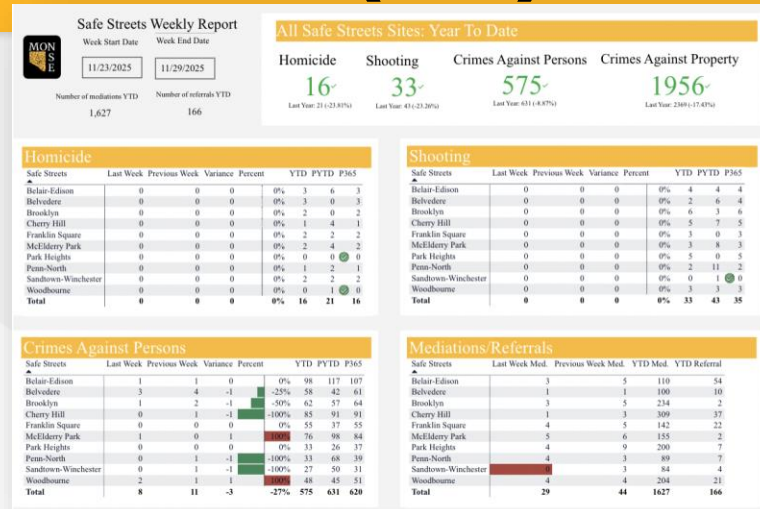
MON
SE

Safe Streets Weekly Report

Week Start Date
11/23/2025

Week End Date
11/29/2025

Number of mediations YTD
1,627

Number of referrals YTD
166

All Safe Streets Sites: Year To Date

Homicide
16
Last Year: 21 (-23.81%)

Shooting
33
Last Year: 43 (-23.26%)

Crimes Against Persons
575
Last Year: 631 (-8.87%)

Crimes Against Property
1956
Last Year: 2369 (-17.43%)

Homicide

| Safe Streets | Last Week | Previous Week | Variance | Percent | YTD | PYTD | P365 |
|---|---|---|---|---|---|---|---|
| Belair-Edison | 0 | 0 | 0 | 0% | 3 | 6 | 3 |
| Belvedere | 0 | 0 | 0 | 0% | 3 | 0 | 3 |
| Brooklyn | 0 | 0 | 0 | 0% | 2 | 0 | 2 |
| Cherry Hill | 0 | 0 | 0 | 0% | 1 | 4 | 1 |
| Franklin Square | 0 | 0 | 0 | 0% | 2 | 2 | 2 |
| McElderry Park | 0 | 0 | 0 | 0% | 2 | 4 | 2 |
| Park Heights | 0 | 0 | 0 | 0% | 0 | 0 | 0 |
| Penn-North | 0 | 0 | 0 | 0% | 1 | 2 | 1 |
| Sandtown-Winchester | 0 | 0 | 0 | 0% | 2 | 2 | 2 |
| Woodbourne | 0 | 0 | 0 | 0% | 0 | 1 | 0 |
| Total | 0 | 0 | 0 | 0% | 16 | 21 | 16 |

Shooting

| Safe Streets | Last Week | Previous Week | Variance | Percent | YTD | PYTD | P365 |
|---|---|---|---|---|---|---|---|
| Belair-Edison | 0 | 0 | 0 | 0% | 4 | 4 | 4 |
| Belvedere | 0 | 0 | 0 | 0% | 2 | 6 | 4 |
| Brooklyn | 0 | 0 | 0 | 0% | 6 | 3 | 6 |
| Cherry Hill | 0 | 0 | 0 | 0% | 5 | 7 | 5 |
| Franklin Square | 0 | 0 | 0 | 0% | 3 | 0 | 3 |
| McElderry Park | 0 | 0 | 0 | 0% | 3 | 8 | 3 |
| Park Heights | 0 | 0 | 0 | 0% | 5 | 0 | 5 |
| Penn-North | 0 | 0 | 0 | 0% | 2 | 11 | 2 |
| Sandtown-Winchester | 0 | 0 | 0 | 0% | 0 | 1 | 0 |
| Woodbourne | 0 | 0 | 0 | 0% | 3 | 3 | 3 |
| Total | 0 | 0 | 0 | 0% | 33 | 43 | 35 |

Crimes Against Persons

| Safe Streets | Last Week | Previous Week | Variance | Percent | YTD | PYTD | P365 |
|---|---|---|---|---|---|---|---|
| Belair-Edison | 1 | 1 | 0 | 0% | 98 | 117 | 107 |
| Belvedere | 3 | 4 | -1 | -25% | 58 | 42 | 61 |
| Brooklyn | 1 | 2 | -1 | -50% | 62 | 57 | 64 |
| Cherry Hill | 0 | 1 | -1 | -100% | 85 | 91 | 91 |
| Franklin Square | 0 | 0 | 0 | 0% | 55 | 37 | 55 |
| McElderry Park | 1 | 0 | 1 | 100% | 76 | 98 | 84 |
| Park Heights | 0 | 0 | 0 | 0% | 33 | 26 | 37 |
| Penn-North | 0 | 1 | -1 | -100% | 33 | 68 | 39 |
| Sandtown-Winchester | 0 | 1 | -1 | -100% | 27 | 50 | 31 |
| Woodbourne | 2 | 1 | 1 | 100% | 48 | 45 | 51 |
| Total | 8 | 11 | -3 | -27% | 575 | 631 | 620 |

Mediations/Referrals

| Safe Streets | Last Week Med. | Previous Week Med. | YTD Med. | YTD Referral |
|---|---|---|---|---|
| Belair-Edison | 3 | 5 | 110 | 54 |
| Belvedere | 1 | 1 | 100 | 10 |
| Brooklyn | 3 | 5 | 234 | 2 |
| Cherry Hill | 1 | 3 | 309 | 37 |
| Franklin Square | 4 | 5 | 142 | 22 |
| McElderry Park | 5 | 6 | 155 | 2 |
| Park Heights | 4 | 9 | 200 | 7 |
| Penn-North | 3 | 3 | 89 | 7 |
| Sandtown-Winchester | 0 | 3 | 84 | 4 |
| Woodbourne | 4 | 4 | 204 | 21 |
| Total | 29 | 44 | 1627 | 166 |